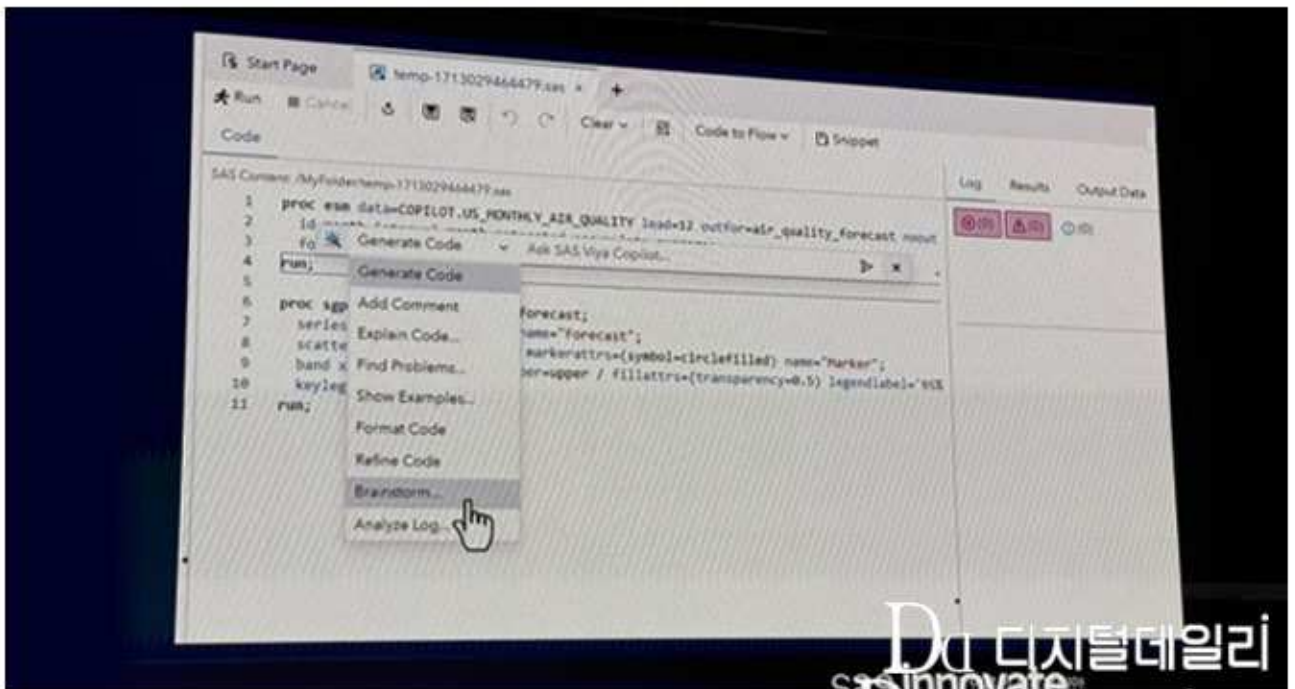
Start Page
temp-1713029464479.sas ×
+
Run
Cancel
Clear
Code to Flow
Snippet
Code
SAS Content /MyFolder/temp-1713029464479.sas
Log
Results
Output Data
(0)
(0)
(0)

1 proc esm data=COPILOT.US_MONTHLY_AIR_QUALITY lead=12 outfor=air_quality_forecast noout
2 id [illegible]
3 fo
4 run;
5
6 proc sgp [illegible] forecast;
7 series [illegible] name="Forecast";
8 scatte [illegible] markerattrs=(symbol=circlefilled) name="Marker";
9 band x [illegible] upper=upper / fillattrs=(transparency=0.5) legendlabel='95%
10 keyleg
11 run;

Generate Code
Ask SAS Viya Copilot...
Generate Code
Add Comment
Explain Code...
Find Problems...
Show Examples...
Format Code
Refine Code
Brainstorm...
Analyze Log...

Dd 디지털데일리
SAS Innovate